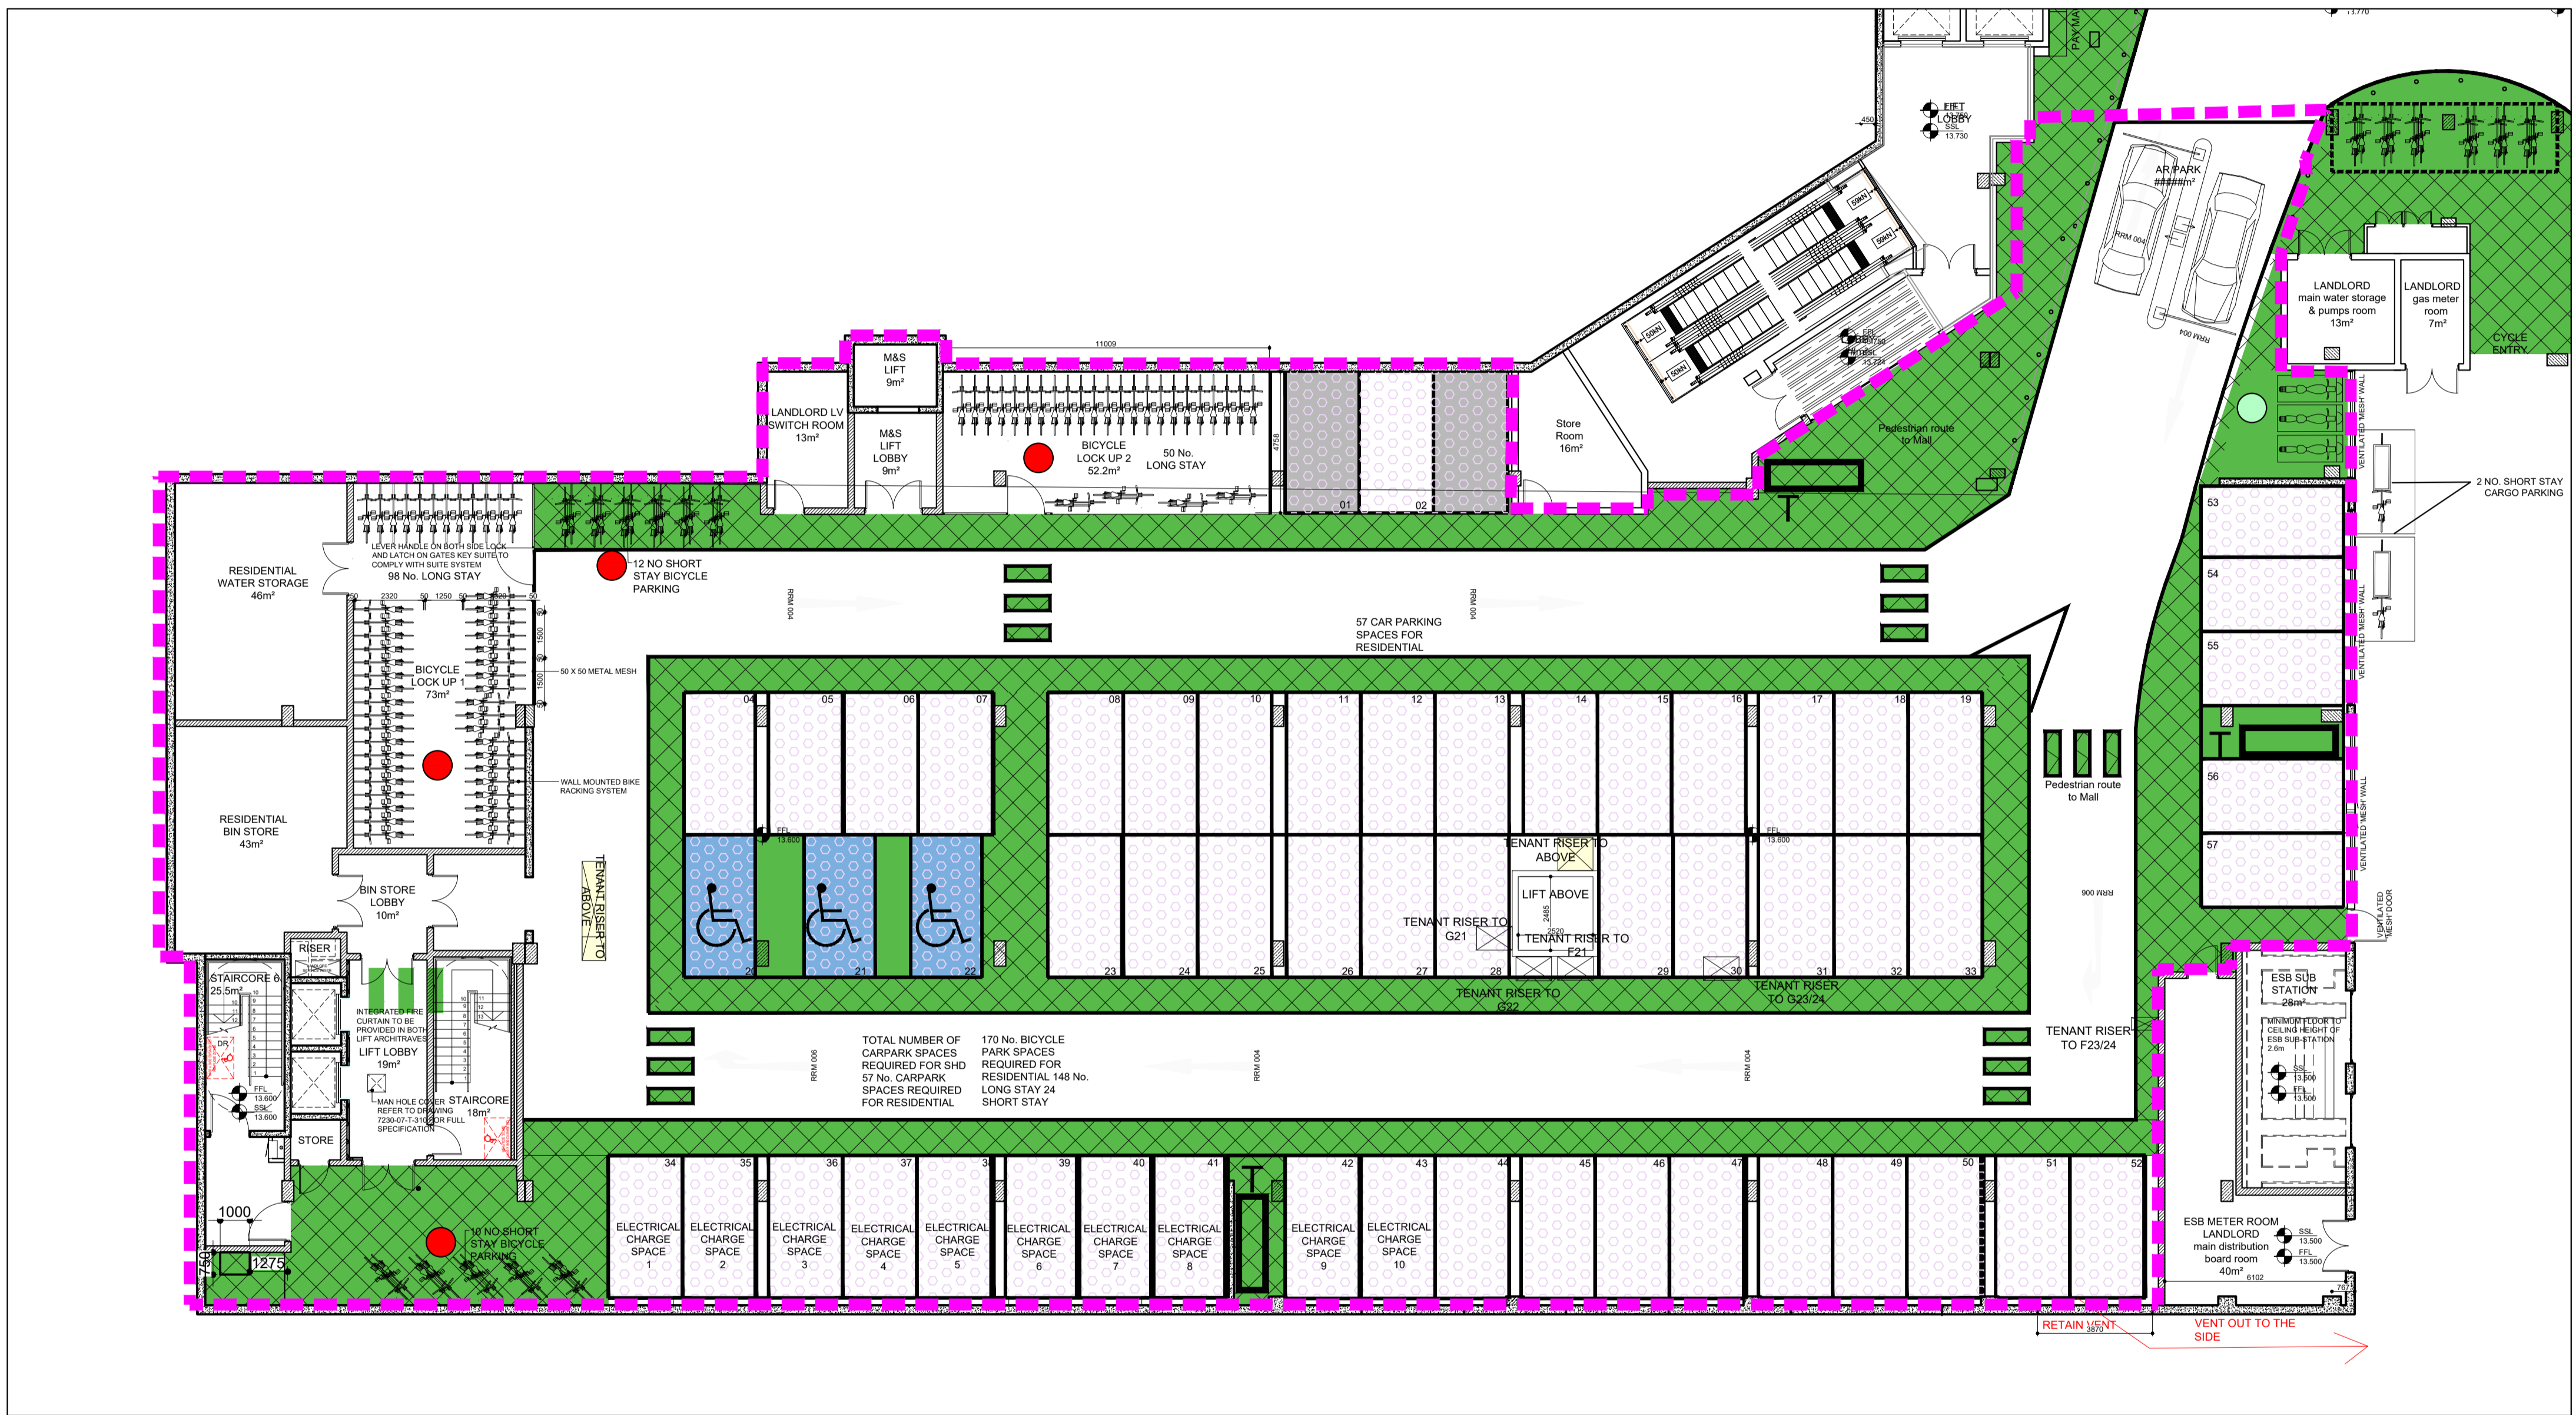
PAY MA
LIFT LOBBY
SSL 13.730
450
CAR PARK ######m²
RRM 004
LANDLORD main water storage & pumps room 13m²
LANDLORD gas meter room 7m²
CYCLE ENTRY
50kN
50kN
50kN
50kN
FFL
SSL
Pedestrian route to Mall
VENTILATED MESH WALL
2 NO. SHORT STAY CARGO PARKING
11009
M&S LIFT 9m²
LANDLORD LV SWITCH ROOM 13m²
M&S LIFT LOBBY 9m²
BICYCLE LOCK UP 2 52.2m²
50 No. LONG STAY
4758
01
02
Store Room 16m²
53
54
55
56
57
RESIDENTIAL WATER STORAGE 46m²
LEVER HANDLE ON BOTH SIDE LOCK AND LATCH ON GATES KEY SUITE TO COMPLY WITH SUITE SYSTEM
98 No. LONG STAY
12 NO SHORT STAY BICYCLE PARKING
RRM 004
RRM 004
50 2320 50 1250 50 2320 50
1500
1500
BICYCLE LOCK UP 1 73m²
50 X 50 METAL MESH
57 CAR PARKING SPACES FOR RESIDENTIAL
WALL MOUNTED BIKE RACKING SYSTEM
RESIDENTIAL BIN STORE 43m²
04 05 06 07 08 09 10 11 12 13 14 15 16 17 18 19
FFL 13.600
FFL 13.600
TENANT RISER TO ABOVE
TENANT RISER TO ABOVE
LIFT ABOVE
TENANT RISER TO G21
TENANT RISER TO F21
2485
2520
Pedestrian route to Mall
RRM 006
BIN STORE LOBBY 10m²
RISER
STAIRCORE 6 25.5m²
DR
FFL 13.600
SSL 13.600
INTEGRATED FIRE CURTAIN TO BE PROVIDED IN BOTH LIFT ARCHITRAVES
LIFT LOBBY 19m²
MAN HOLE COVER REFER TO DRAWING 7230-07-T-310 FOR FULL SPECIFICATION
STAIRCORE 18m²
STORE
20 21 22 23 24 25 26 27 28 29 30 31 32 33
TENANT RISER TO G22
TENANT RISER TO G23/24
TENANT RISER TO F23/24
TOTAL NUMBER OF CARPARK SPACES REQUIRED FOR SHD 57 No. CARPARK SPACES REQUIRED FOR RESIDENTIAL
170 No. BICYCLE PARK SPACES REQUIRED FOR RESIDENTIAL 148 No. LONG STAY 24 SHORT STAY
RRM 006
RRM 004
RRM 004
ESB SUB STATION 28m²
MINIMUM FLOOR TO CEILING HEIGHT OF ESB SUB-STATION 2.6m
SSL 13.500
FFL 13.500
1000
10 NO SHORT STAY BICYCLE PARKING
750
1275
34 35 36 37 38 39 40 41 42 43 44 45 46 47 48 49 50 51 52
ELECTRICAL CHARGE SPACE 1
ELECTRICAL CHARGE SPACE 2
ELECTRICAL CHARGE SPACE 3
ELECTRICAL CHARGE SPACE 4
ELECTRICAL CHARGE SPACE 5
ELECTRICAL CHARGE SPACE 6
ELECTRICAL CHARGE SPACE 7
ELECTRICAL CHARGE SPACE 8
ELECTRICAL CHARGE SPACE 9
ELECTRICAL CHARGE SPACE 10
ESB METER ROOM LANDLORD main distribution board room 40m²
SSL 13.500
FFL 13.500
6102
7671
RETAIN VENT
3870
VENT OUT TO THE SIDE